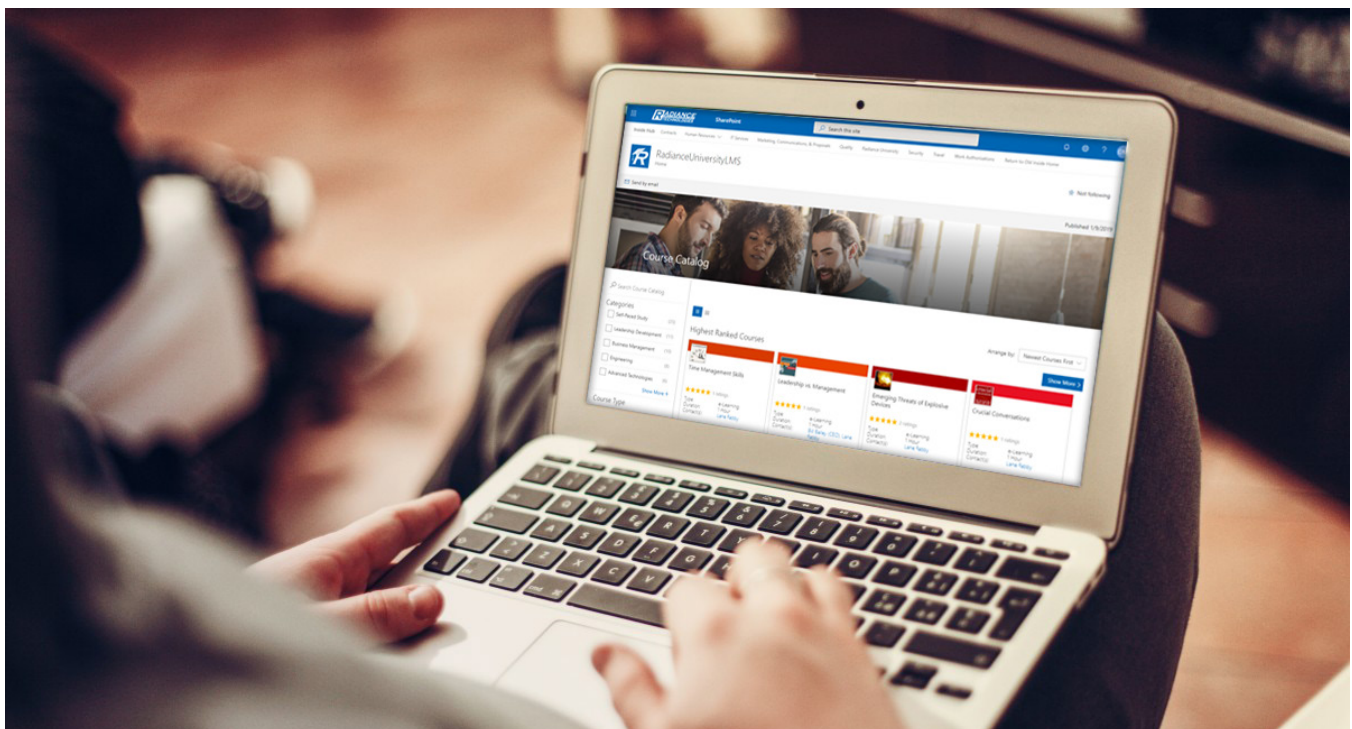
RADIANCE
SharePoint
Search this site
Inside Hub Contacts Human Resources IT Services Marketing, Communications & Proposals Quality Radiance University Security Travel Work Authorizations Return to Old Inside Home
RadianceUniversityLMS
Home
Send by email
Not following
Published 1/8/2019
Course Catalog
Search Course Catalog
Categories
Self-Paced Study
Leadership Development
Business Management
Engineering
Advanced Technologies
Show More
Course Type
Highest Ranked Courses
Arrange by: Newest Courses First
Show More
Time Management Skills
★★★★★ 1 ratings
Type eLearning
Duration 1 Hour
Contact(s) Lane Nabity
Leadership vs Management
★★★★★ 1 ratings
Type eLearning
Duration 1 Hour
Contact(s) Ed Bailey (CEO); Lane Nabity
Emerging Threats of Explosive Devices
★★★★★ 2 ratings
Type eLearning
Duration 1 Hour
Contact(s) Lane Nabity
Crucial Conversations
★★★★★ 1 ratings
Type eLearning
Duration 1 Hour
Contact(s) Lane Nabity